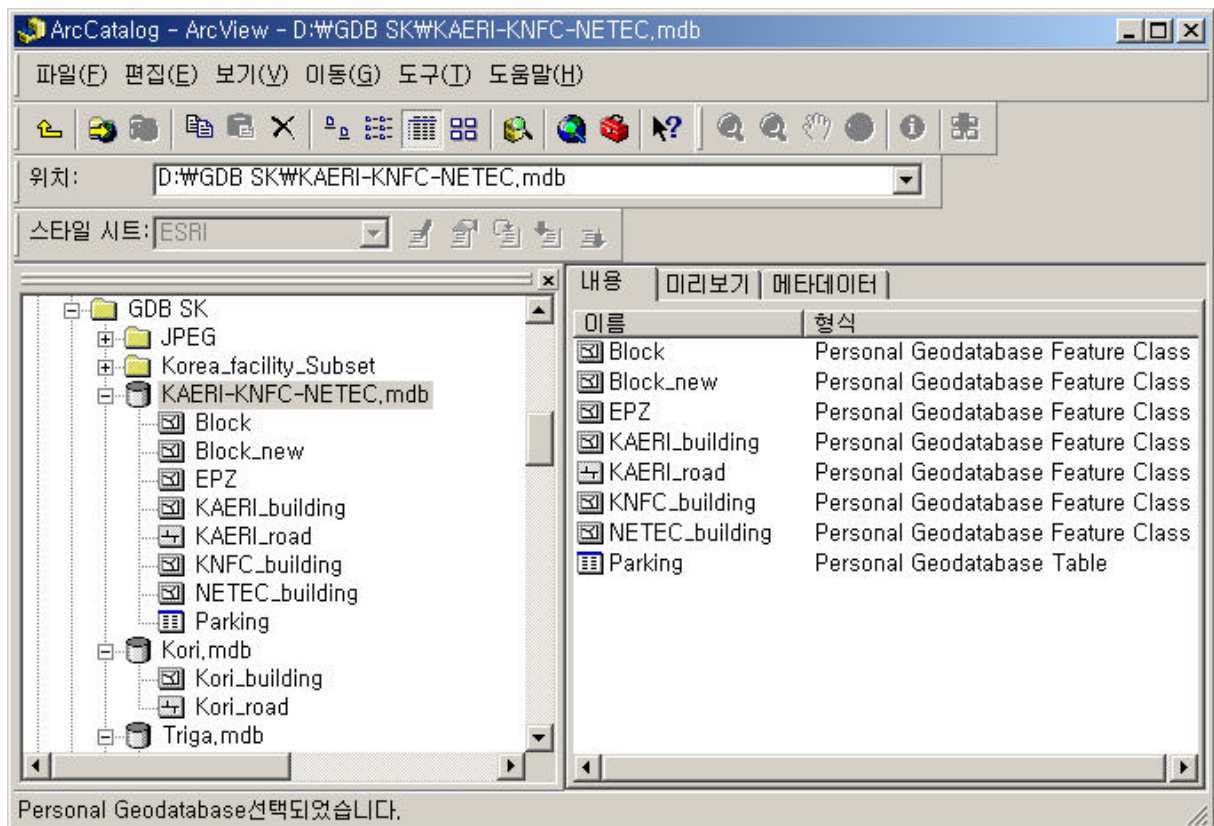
ArcCatalog - ArcView - D:₩GDB SK₩KAERI-KNFC-NETEC.mdb

파일(F) 편집(E) 보기(V) 이동(G) 도구(T) 도움말(H)

위치: D:₩GDB SK₩KAERI-KNFC-NETEC.mdb

스타일 시트: ESRI

GDB SK
JPEG
Korea_facility_Subset
KAERI-KNFC-NETEC.mdb
Block
Block_new
EPZ
KAERI_building
KAERI_road
KNFC_building
NETEC_building
Parking
Kori.mdb
Kori_building
Kori_road
Triga.mdb

내용 | 미리보기 | 메타데이터

| 이름 | 형식 |
|---|---|
| Block | Personal Geodatabase Feature Class |
| Block_new | Personal Geodatabase Feature Class |
| EPZ | Personal Geodatabase Feature Class |
| KAERI_building | Personal Geodatabase Feature Class |
| KAERI_road | Personal Geodatabase Feature Class |
| KNFC_building | Personal Geodatabase Feature Class |
| NETEC_building | Personal Geodatabase Feature Class |
| Parking | Personal Geodatabase Table |

Personal Geodatabase선택되었습니다.